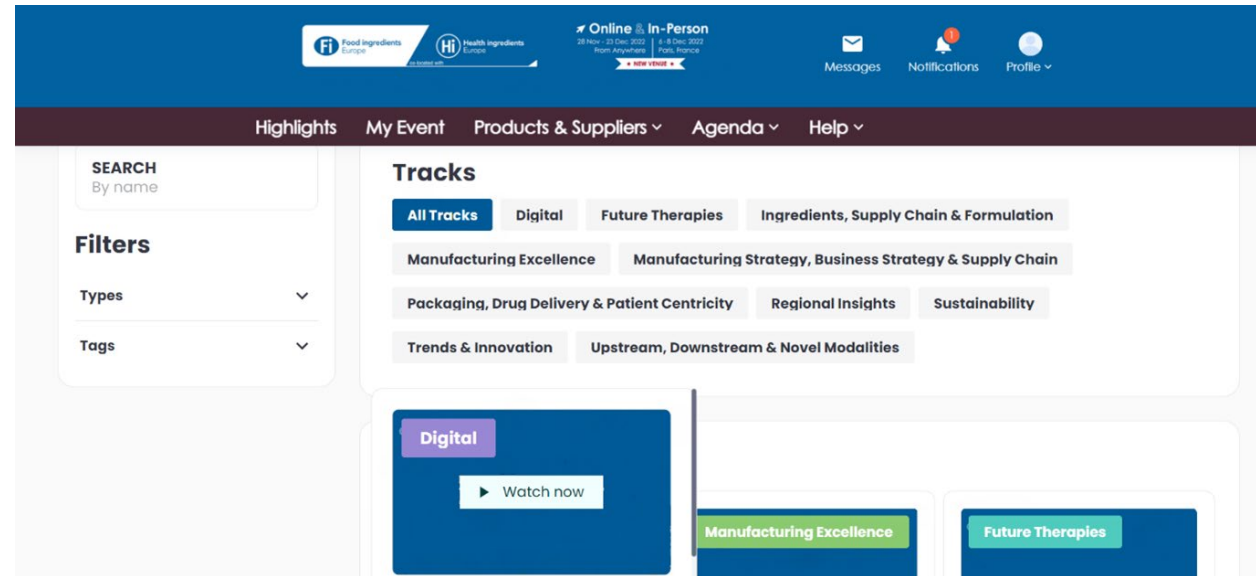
Fi Food ingredients Europe
Hi Health ingredients Europe
co-located with

Online & In-Person
28 Nov - 23 Dec 2022 From Anywhere | 6-8 Dec 2022 Paris, France
NEW VENUE

Messages
1
Notifications
Profile

Highlights
My Event
Products & Suppliers
Agenda
Help

SEARCH
By name

Filters
Types
Tags

Tracks
All Tracks
Digital
Future Therapies
Ingredients, Supply Chain & Formulation
Manufacturing Excellence
Manufacturing Strategy, Business Strategy & Supply Chain
Packaging, Drug Delivery & Patient Centricity
Regional Insights
Sustainability
Trends & Innovation
Upstream, Downstream & Novel Modalities

Digital
Watch now
Manufacturing Excellence
Future Therapies